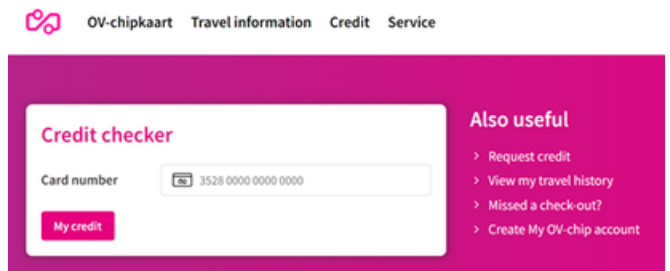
OV-chipkaart Travel information Credit Service

Credit checker

Card number 3528 0000 0000 0000

My credit

Also useful

> Request credit
> View my travel history
> Missed a check-out?
> Create My OV-chip account